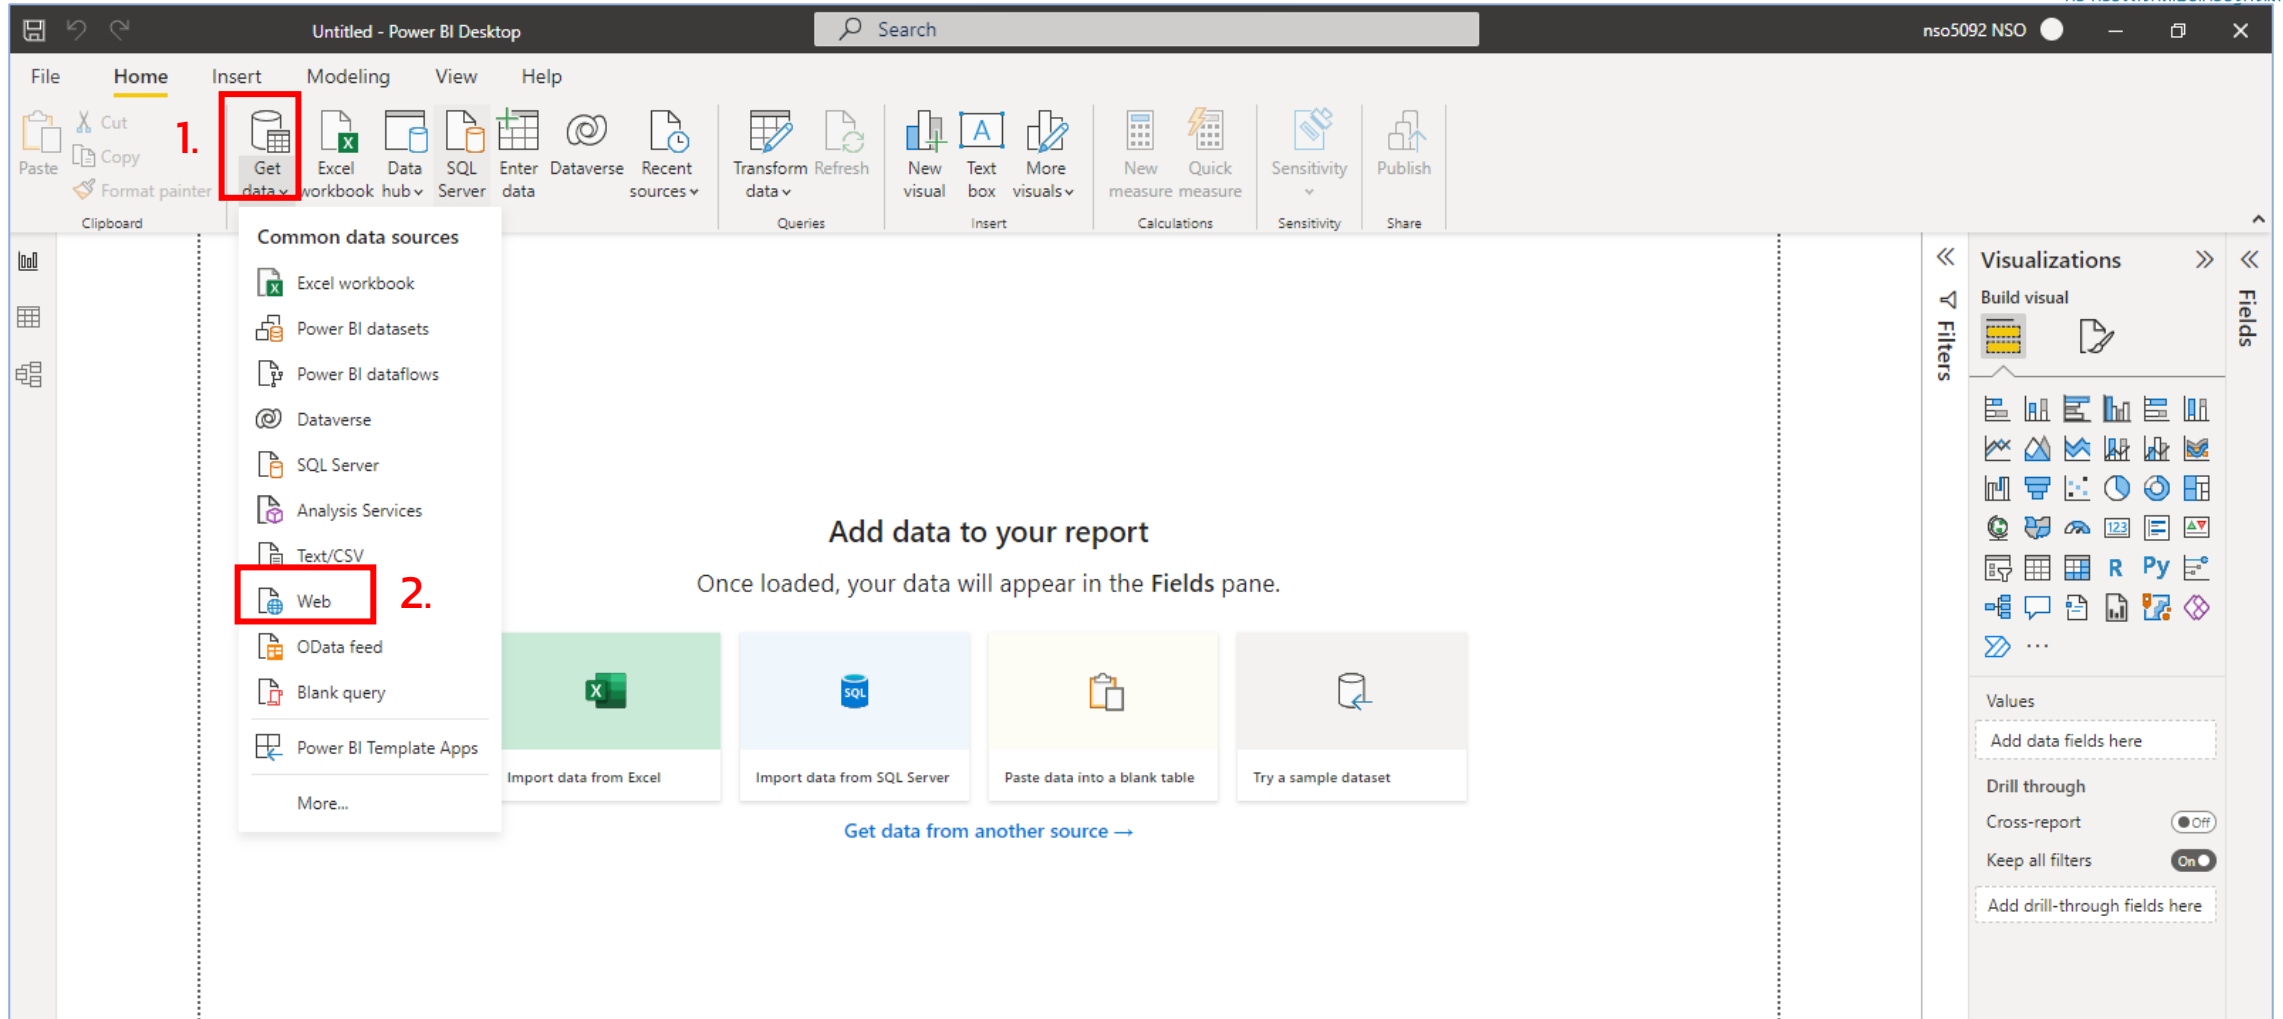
Untitled - Power BI Desktop
Search
nso5092 NSO

File Home Insert Modeling View Help

Paste
Cut
Copy
Format painter
Clipboard
1.
Get data
Excel workbook
Data hub
SQL Server
Enter data
Dataverse
Recent sources
Transform data
Refresh
Queries
New visual
Text box
More visuals
Insert
New measure
Quick measure
Calculations
Sensitivity
Sensitivity
Publish
Share

Common data sources
Excel workbook
Power BI datasets
Power BI dataflows
Dataverse
SQL Server
Analysis Services
Text/CSV
Web
2.
OData feed
Blank query
Power BI Template Apps
More...

Add data to your report
Once loaded, your data will appear in the **Fields** pane.

Import data from Excel
Import data from SQL Server
Paste data into a blank table
Try a sample dataset
Get data from another source →

Filters
Visualizations
Build visual
R Py
Values
Add data fields here
Drill through
Cross-report
Off
Keep all filters
On
Add drill-through fields here
Fields